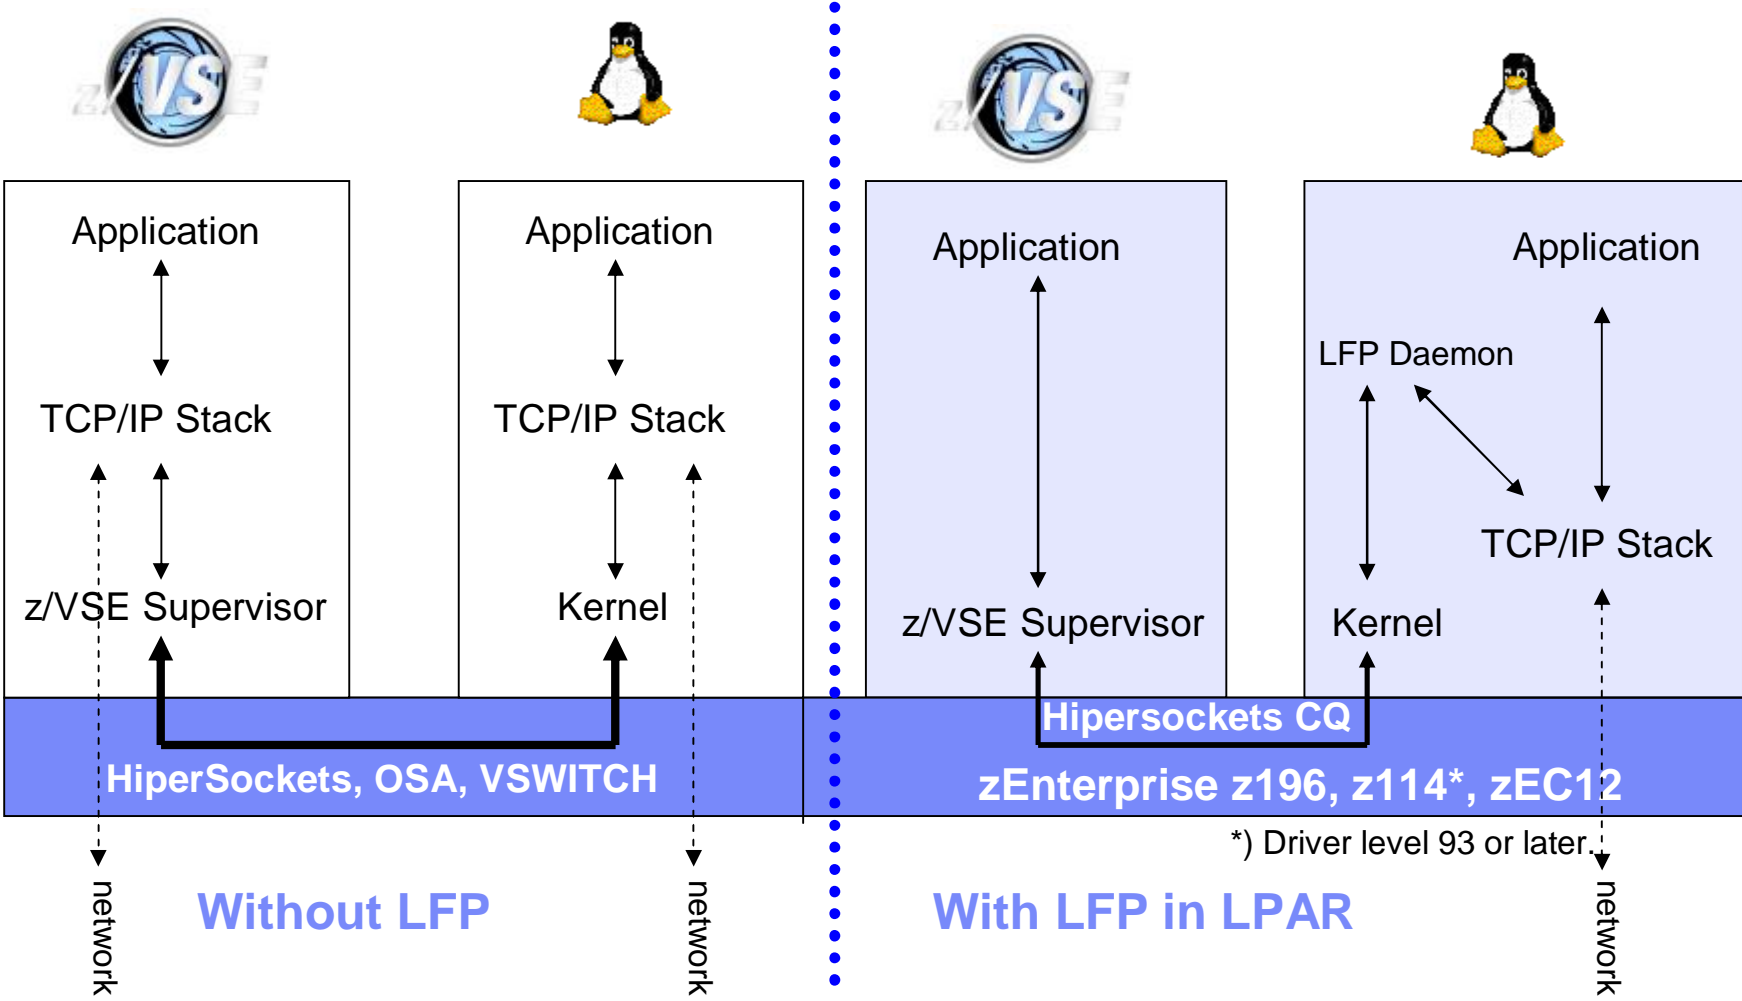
z/VSE

Application

TCP/IP Stack

z/VSE Supervisor

Application

TCP/IP Stack

Kernel

HiperSockets, OSA, VSWITCH

network

Without LFP

network

z/VSE

Application

z/VSE Supervisor

Application

LFP Daemon

TCP/IP Stack

Kernel

Hipersockets CQ

zEnterprise z196, z114*, zEC12

*) Driver level 93 or later.

With LFP in LPAR

network